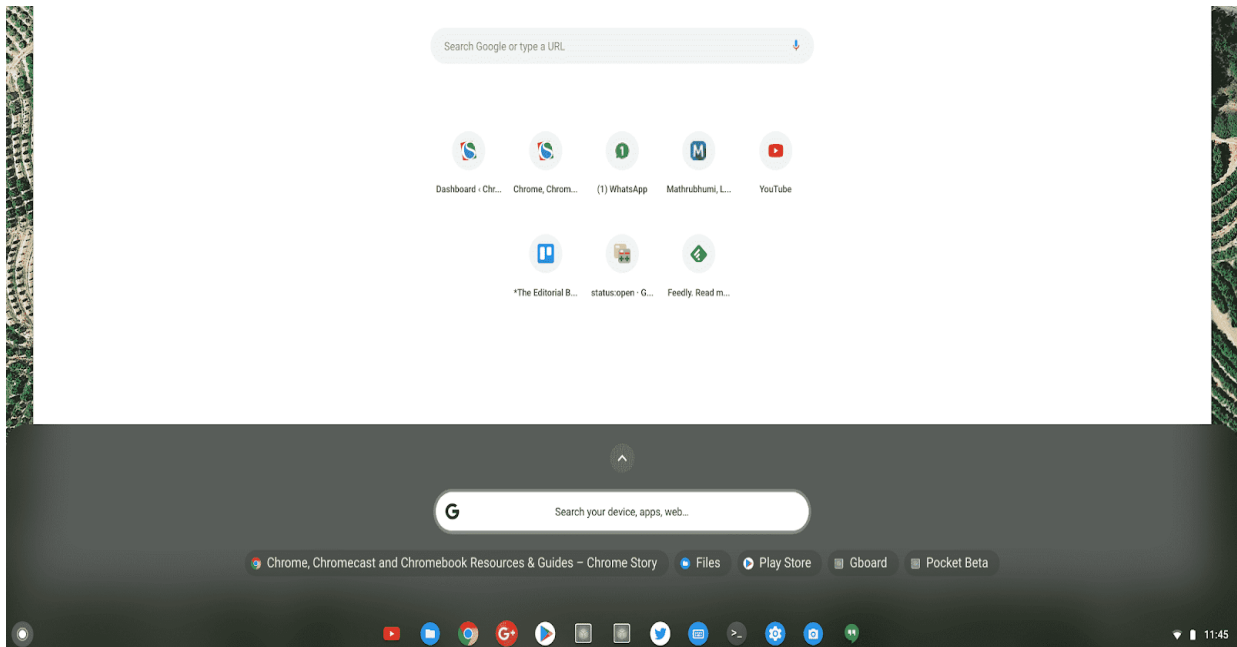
Search Google or type a URL

Dashboard ‹ Chr...
Chrome, Chrom...
(1) WhatsApp
Mathrubhumi, L...
YouTube

*The Editorial B...
status:open · G...
Feedly. Read m...

G
Search your device, apps, web...

Chrome, Chromecast and Chromebook Resources & Guides – Chrome Story
Files
Play Store
Gboard
Pocket Beta

11:45